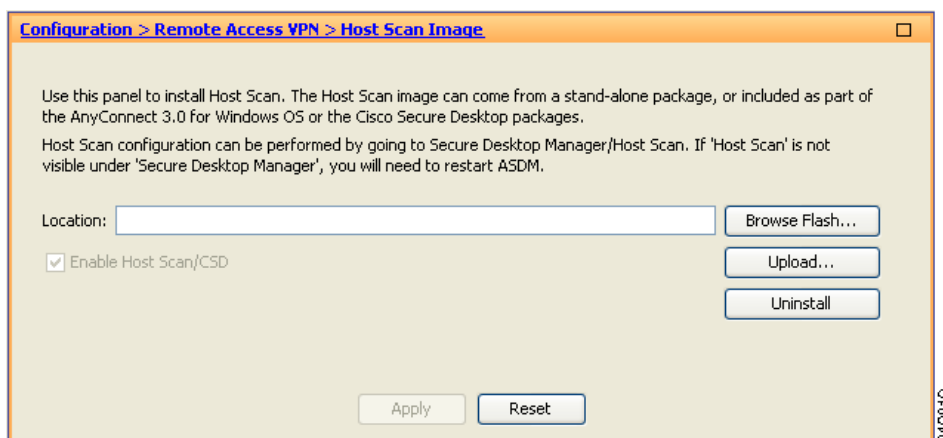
Configuration > Remote Access VPN > Host Scan Image

Use this panel to install Host Scan. The Host Scan image can come from a stand-alone package, or included as part of the AnyConnect 3.0 for Windows OS or the Cisco Secure Desktop packages.

Host Scan configuration can be performed by going to Secure Desktop Manager/Host Scan. If 'Host Scan' is not visible under 'Secure Desktop Manager', you will need to restart ASDM.

Location:

Browse Flash...

Enable Host Scan/CSD

Upload...

Uninstall

Apply

Reset

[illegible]